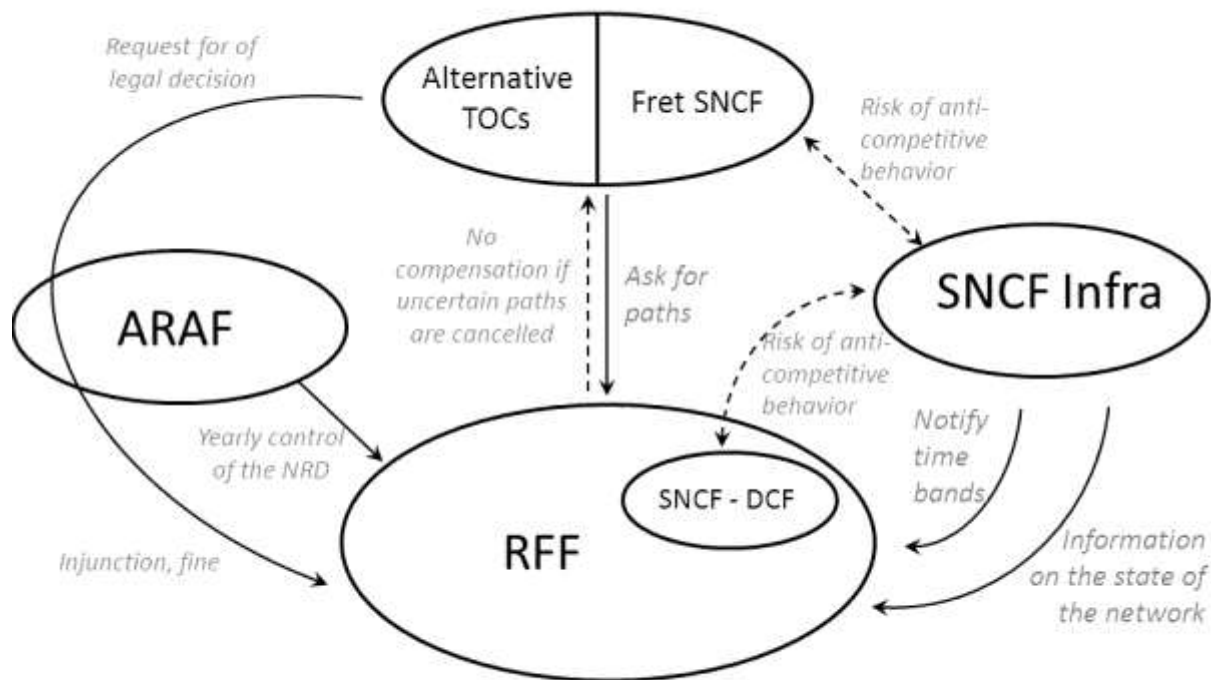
Request for of legal decision

Alternative TOCs

Fret SNCF

Risk of anti-competitive behavior

No compensation if uncertain paths are cancelled

Ask for paths

SNCF Infra

ARAF

Risk of anti-competitive behavior

Yearly control of the NRD

Notify time bands

SNCF - DCF

RFF

Injunction, fine

Information on the state of the network